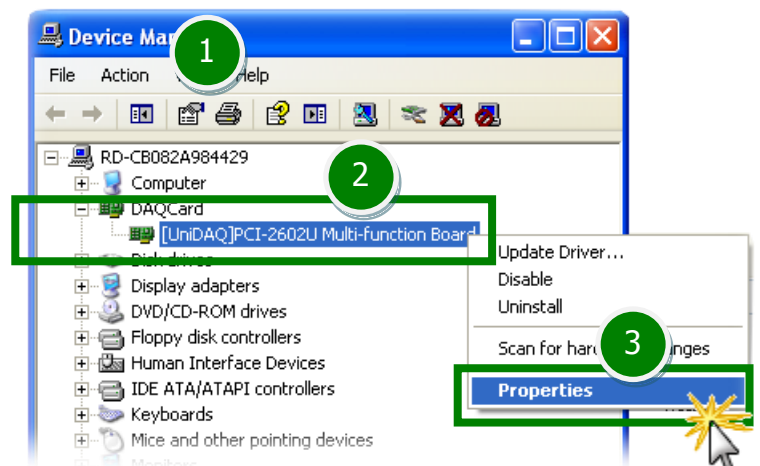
Device Ma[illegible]

1

File Action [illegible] Help

RD-CB082A984429

Computer

2

DAQCard

[UniDAQ]PCI-2602U Multi-function Board

Disk drives

Display adapters

DVD/CD-ROM drives

Floppy disk controllers

Human Interface Devices

IDE ATA/ATAPI controllers

Keyboards

Mice and other pointing devices

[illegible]

Update Driver...

Disable

Uninstall

Scan for hard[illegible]nges

3

Properties